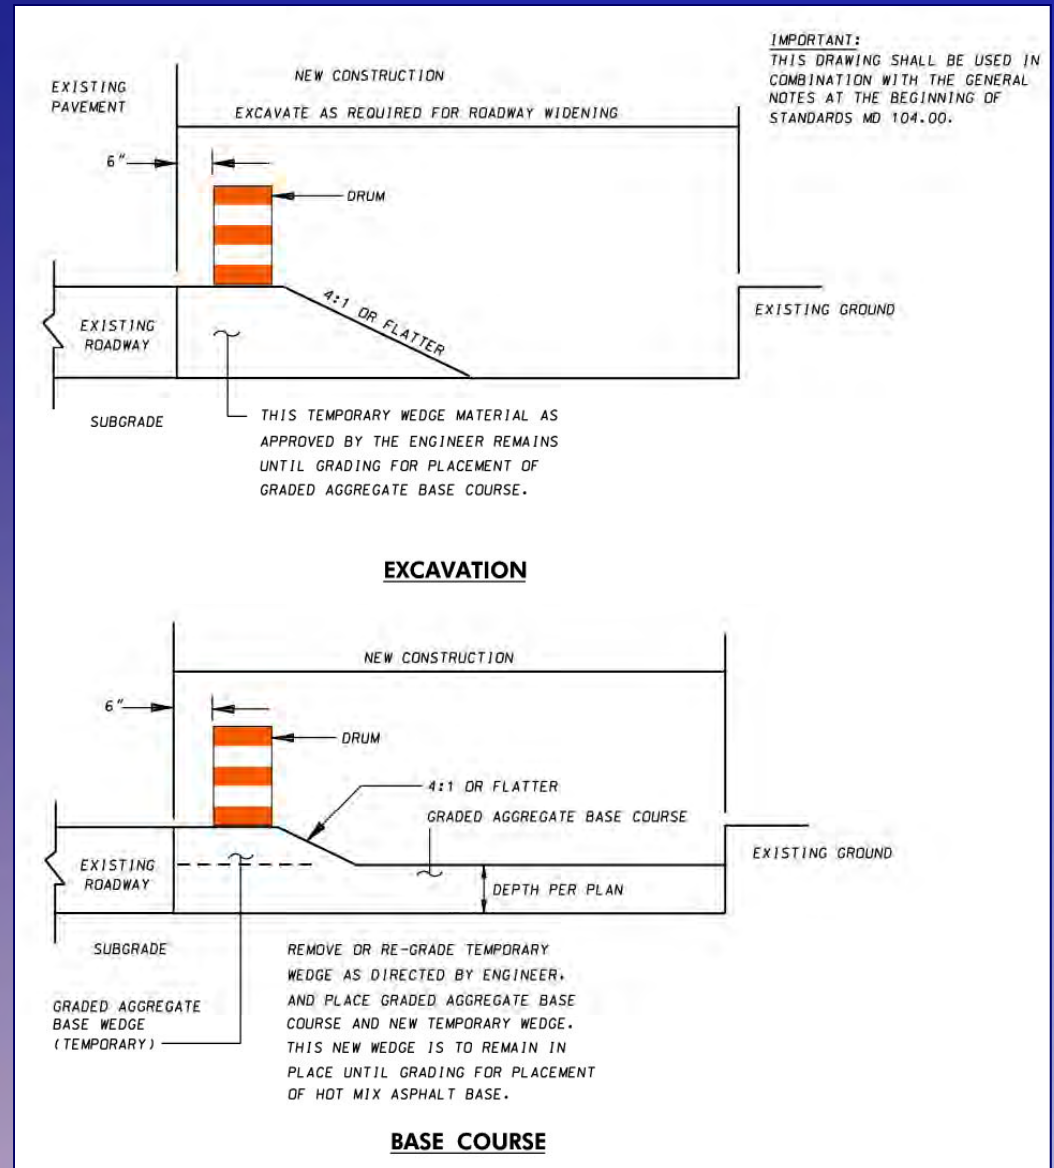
IMPORTANT:
THIS DRAWING SHALL BE USED IN COMBINATION WITH THE GENERAL NOTES AT THE BEGINNING OF STANDARDS MD 104.00.

EXISTING PAVEMENT

NEW CONSTRUCTION

EXCAVATE AS REQUIRED FOR ROADWAY WIDENING

6"

DRUM

4:1 OR FLATTER

EXISTING GROUND

EXISTING ROADWAY

SUBGRADE

THIS TEMPORARY WEDGE MATERIAL AS APPROVED BY THE ENGINEER REMAINS UNTIL GRADING FOR PLACEMENT OF GRADED AGGREGATE BASE COURSE.

EXCAVATION

NEW CONSTRUCTION

6"

DRUM

4:1 OR FLATTER

GRADED AGGREGATE BASE COURSE

EXISTING GROUND

EXISTING ROADWAY

DEPTH PER PLAN

SUBGRADE

REMOVE OR RE-GRADE TEMPORARY WEDGE AS DIRECTED BY ENGINEER. AND PLACE GRADED AGGREGATE BASE COURSE AND NEW TEMPORARY WEDGE. THIS NEW WEDGE IS TO REMAIN IN PLACE UNTIL GRADING FOR PLACEMENT OF HOT MIX ASPHALT BASE.

GRADED AGGREGATE BASE WEDGE (TEMPORARY)

BASE COURSE